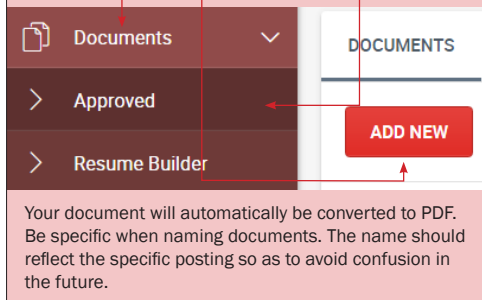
Documents

Approved

Resume Builder

DOCUMENTS

ADD NEW

Your document will automatically be converted to PDF. Be specific when naming documents. The name should reflect the specific posting so as to avoid confusion in the future.